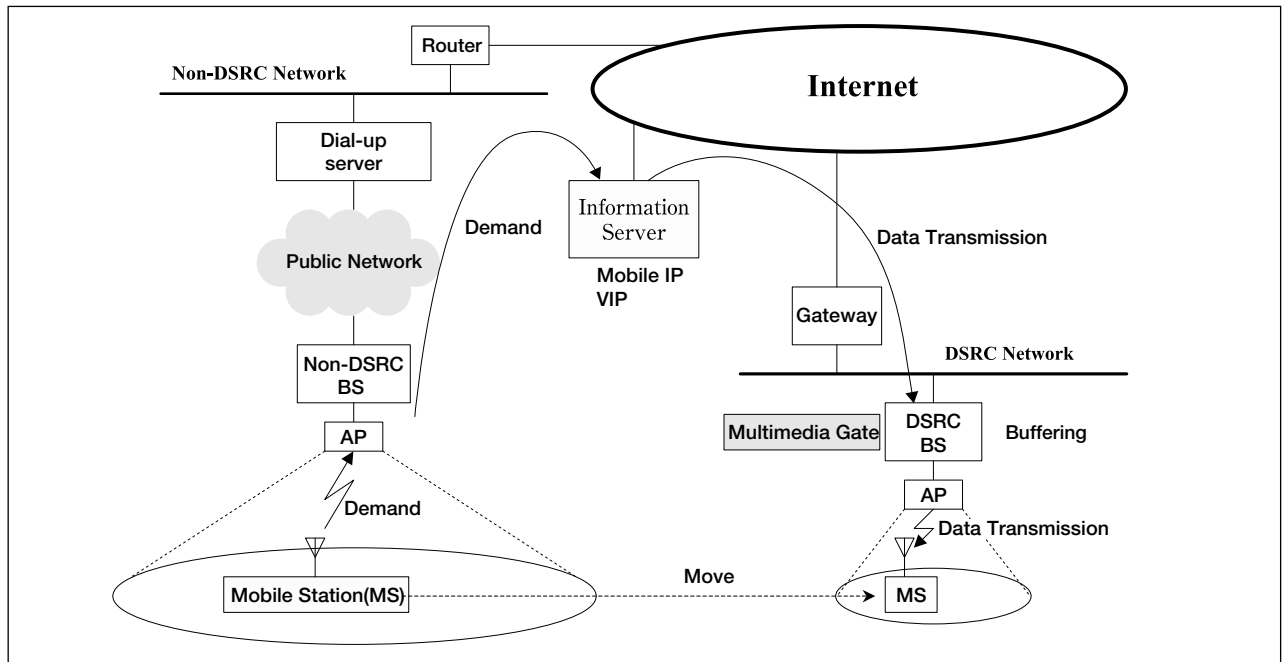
Router

Non-DSRC Network

Internet

Dial-up server

Demand

Information Server

Mobile IP
VIP

Data Transmission

Public Network

Gateway

DSRC Network

Non-DSRC BS

AP

Multimedia Gate

DSRC BS

Buffering

Demand

AP

Data Transmission

Mobile Station(MS)

Move

MS